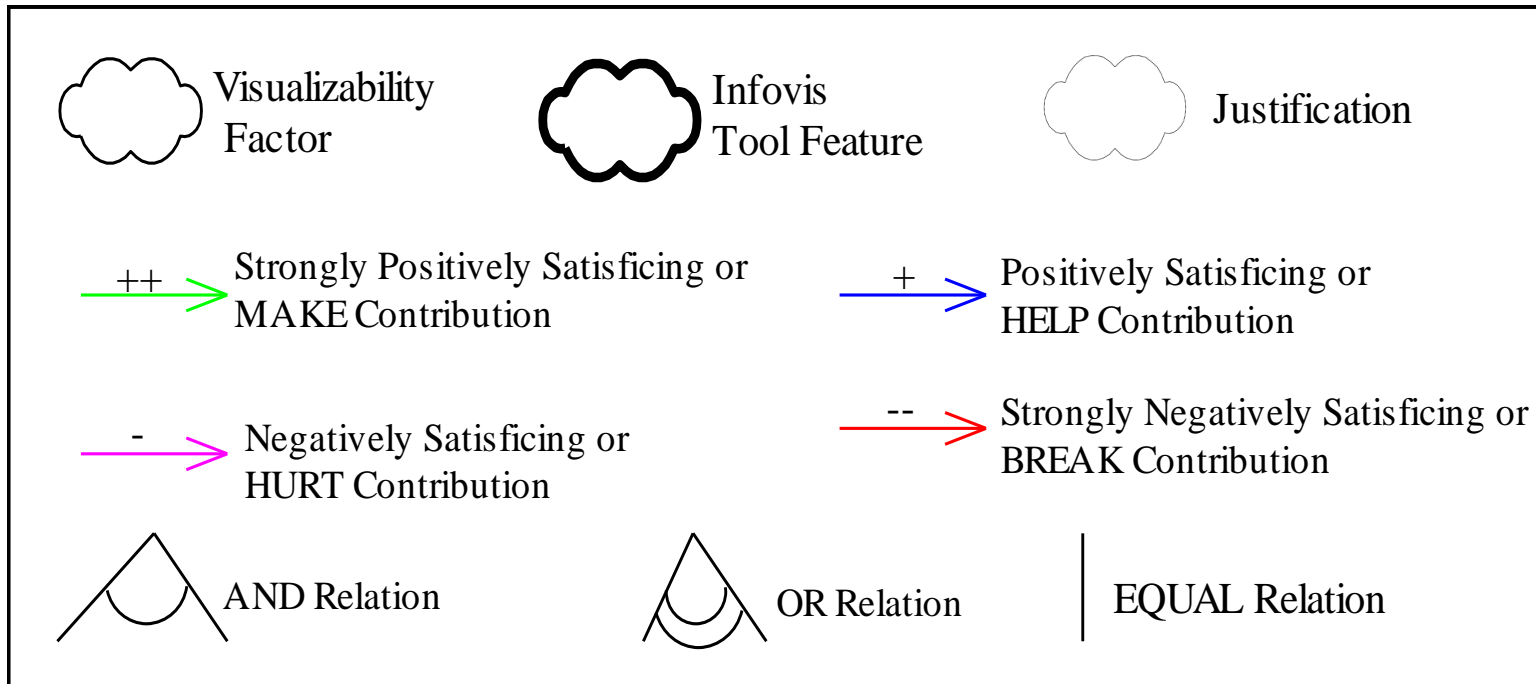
Visualizability Factor

Infovis Tool Feature

Justification

++ Strongly Positively Satisficing or MAKE Contribution

+ Positively Satisficing or HELP Contribution

- Negatively Satisficing or HURT Contribution

-- Strongly Negatively Satisficing or BREAK Contribution

AND Relation

OR Relation

EQUAL Relation